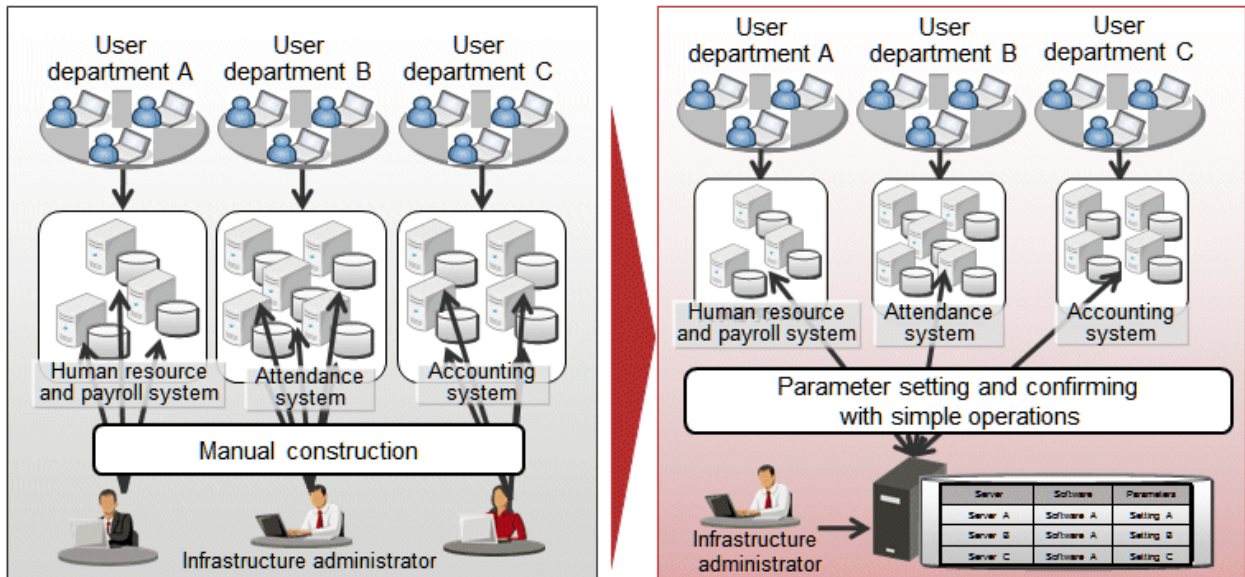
User department A

User department B

User department C

Human resource and payroll system

Attendance system

Accounting system

Manual construction

Infrastructure administrator

User department A

User department B

User department C

Human resource and payroll system

Attendance system

Accounting system

Parameter setting and confirming with simple operations

Infrastructure administrator

| Server | Software | Parameters |
|---|---|---|
| Server A | Software A | Setting A |
| Server B | Software A | Setting B |
| Server C | Software A | Setting C |